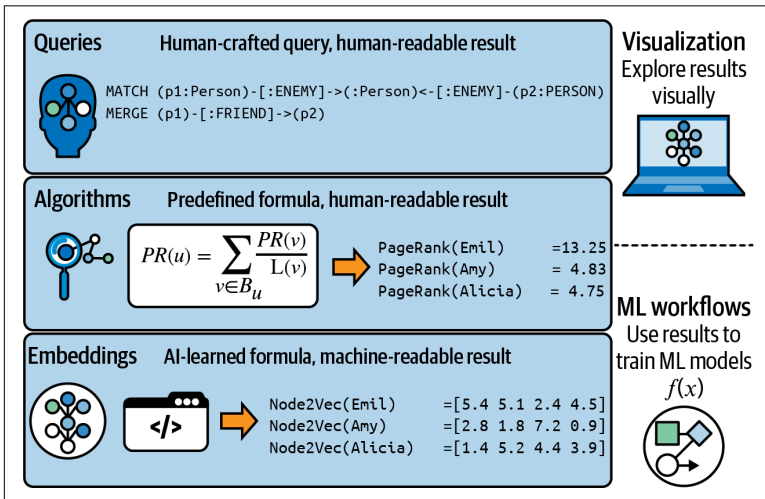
Queries Human-crafted query, human-readable result

MATCH (p1:Person)-[:ENEMY]->(:Person)<-[:ENEMY]-(p2:PERSON)
MERGE (p1)-[:FRIEND]->(p2)

Algorithms Predefined formula, human-readable result

$PR(u) = \sum_{v \in B_u} \frac{PR(v)}{L(v)}$

PageRank(Emil) =13.25
PageRank(Amy) = 4.83
PageRank(Alicia) = 4.75

Embeddings AI-learned formula, machine-readable result

</>

Node2Vec(Emil) =[5.4 5.1 2.4 4.5]
Node2Vec(Amy) =[2.8 1.8 7.2 0.9]
Node2Vec(Alicia) =[1.4 5.2 4.4 3.9]

Visualization
Explore results visually

ML workflows
Use results to train ML models
$f(x)$